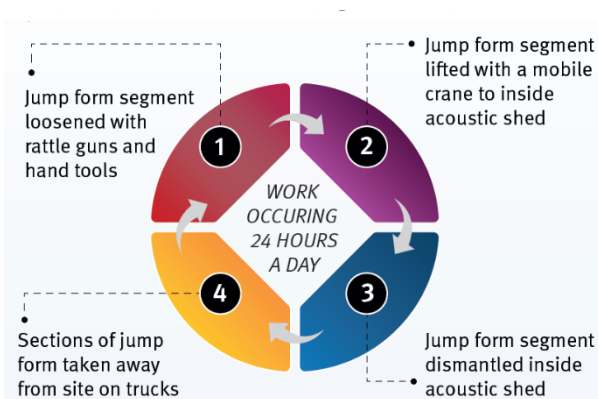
Jump form segment loosened with rattle guns and hand tools

1

Jump form segment lifted with a mobile crane to inside acoustic shed

2

WORK OCCURING 24 HOURS A DAY

4

Sections of jump form taken away from site on trucks

3

Jump form segment dismantled inside acoustic shed